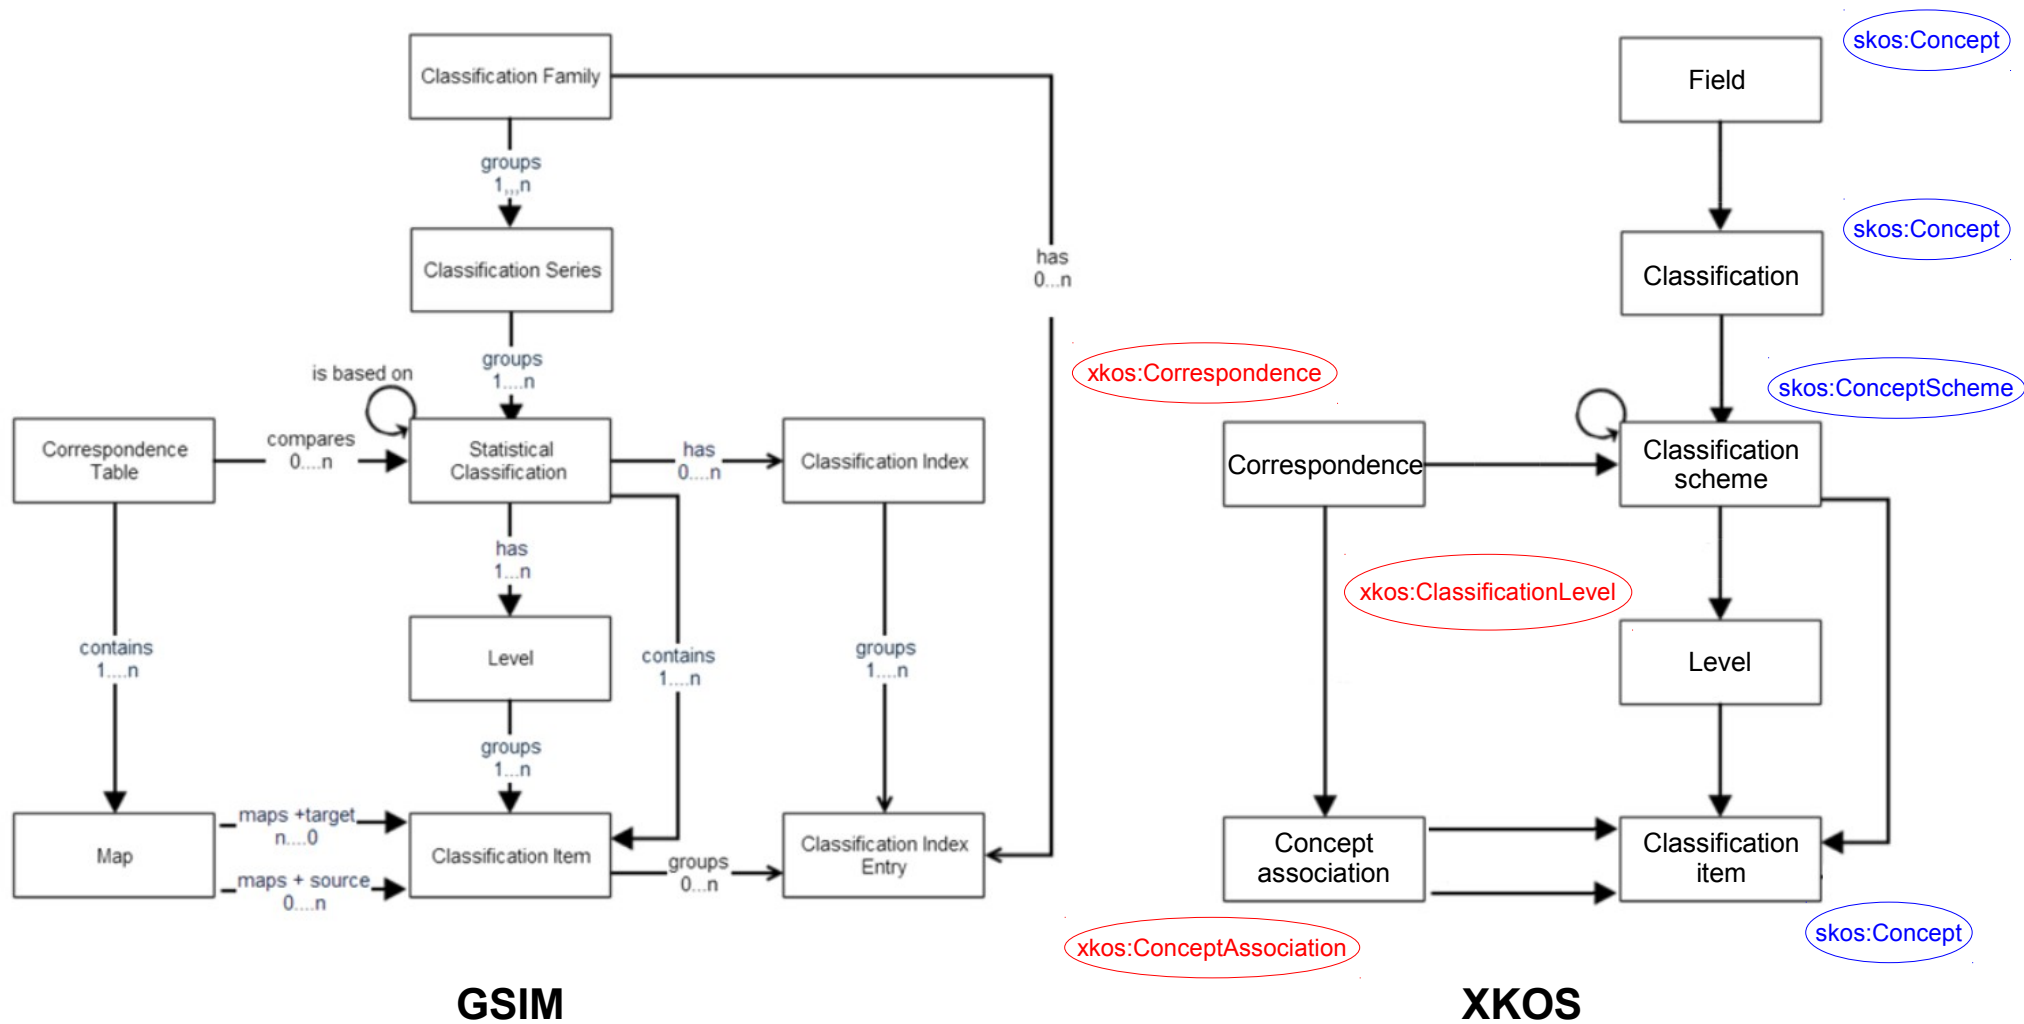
Classification Family

groups
1...n

has
0...n

Classification Series

groups
1....n

is based on

Correspondence Table

compares
0....n

Statistical Classification

has
0....n

Classification Index

has
1...n

Level

contains
1....n

contains
1....n

groups
1....n

groups
1....n

Map

maps +target
n....0

maps + source
0....n

Classification Item

groups
0...n

Classification Index Entry

GSIM

skos:Concept

Field

skos:Concept

Classification

xkos:Correspondence

skos:ConceptScheme

Correspondence

Classification scheme

xkos:ClassificationLevel

Level

Concept association

Classification item

skos:Concept

xkos:ConceptAssociation

XKOS